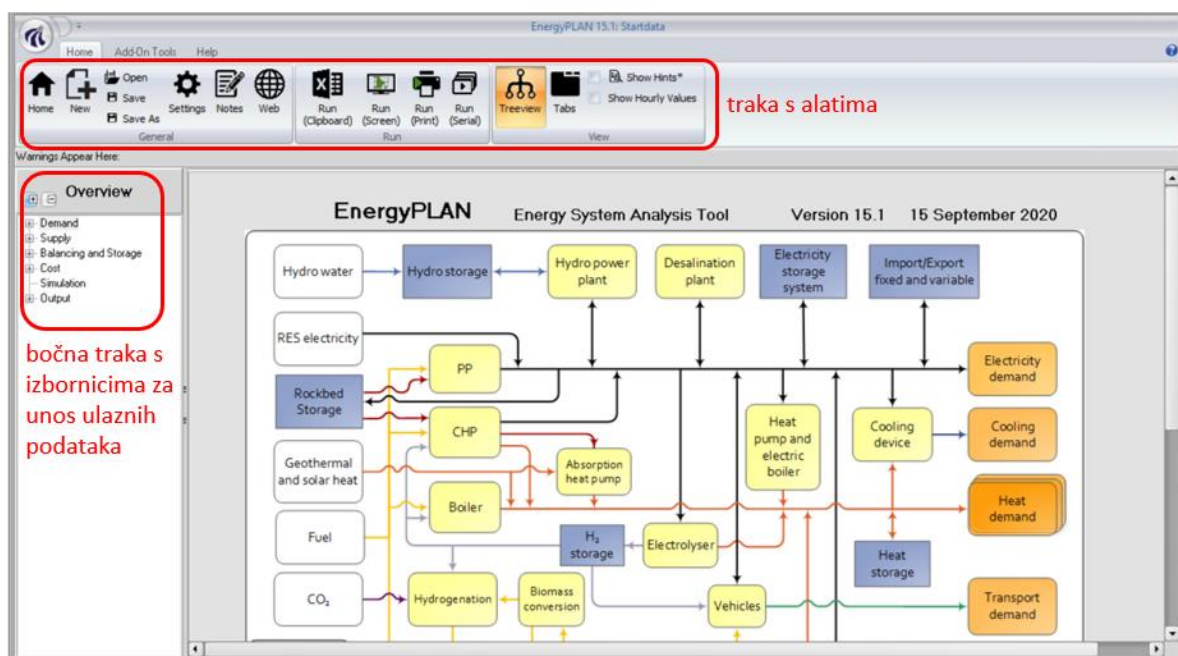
EnergyPLAN 15.1: Startdata

Home Add-On Tools Help

Home New Open Save Save As Settings Notes Web
General

Run (Clipboard) Run (Screen) Run (Print) Run (Serial)
Run

Treeview Tabs Show Hints* Show Hourly Values
View

traka s alatima

Warnings Appear Here:

Overview

Demand
Supply
Balancing and Storage
Cost
Simulation
Output

bočna traka s izbornicima za unos ulaznih podataka

EnergyPLAN Energy System Analysis Tool Version 15.1 15 September 2020

Hydro water
Hydro storage
Hydro power plant
Desalination plant
Electricity storage system
Import/Export fixed and variable
RES electricity
PP
Electricity demand
Rockbed Storage
CHP
Heat pump and electric boiler
Cooling device
Cooling demand
Geothermal and solar heat
Absorption heat pump
Boiler
Heat demand
Fuel
$H_2$ storage
Electrolyser
Heat storage
$CO_2$
Hydrogenation
Biomass conversion
Vehicles
Transport demand